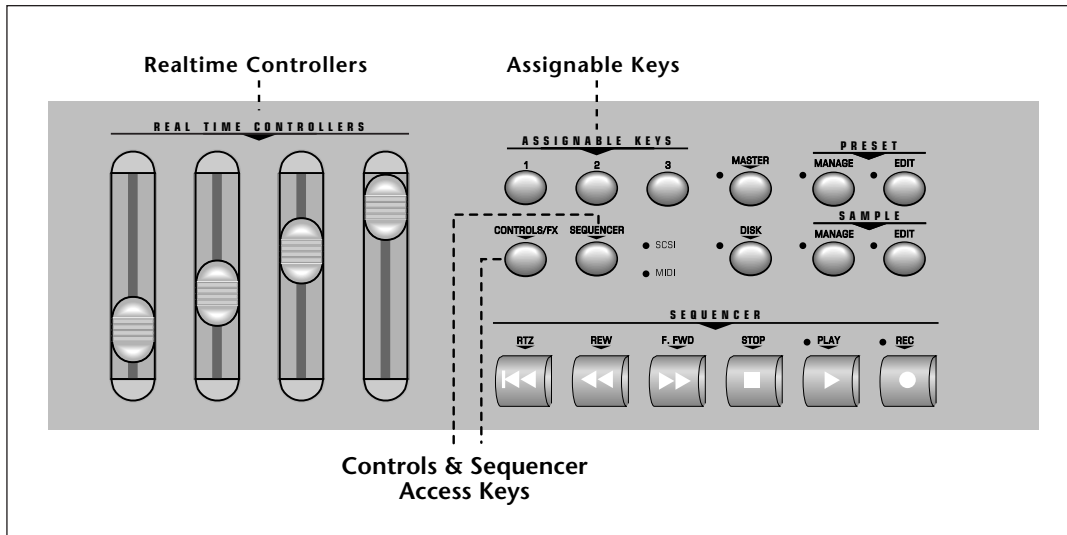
Realtime Controllers

Assignable Keys

REAL TIME CONTROLLERS

ASSIGNABLE KEYS

1 2 3

MASTER

PRESET

MANAGE EDIT

SAMPLE

CONTROLS/FX SEQUENCER

SCSI

MIDI

DISK

MANAGE EDIT

SEQUENCER

RTZ REW F. FWD STOP PLAY REC

Controls & Sequencer Access Keys